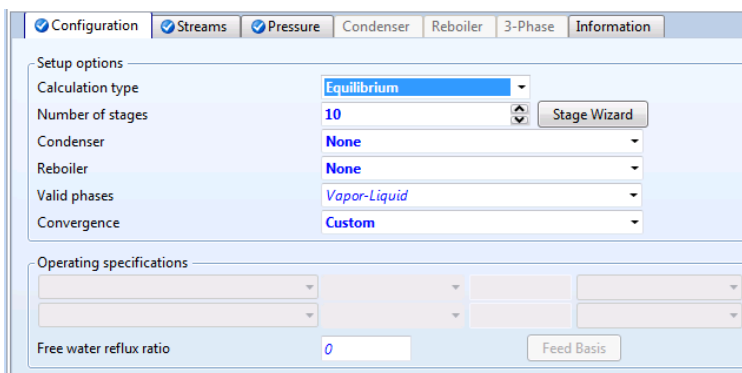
Configuration | Streams | Pressure | Condenser | Reboiler | 3-Phase | Information

Setup options

Calculation type | Equilibrium
Number of stages | 10 | Stage Wizard
Condenser | None
Reboiler | None
Valid phases | Vapor-Liquid
Convergence | Custom

Operating specifications

Free water reflux ratio | 0 | Feed Basis